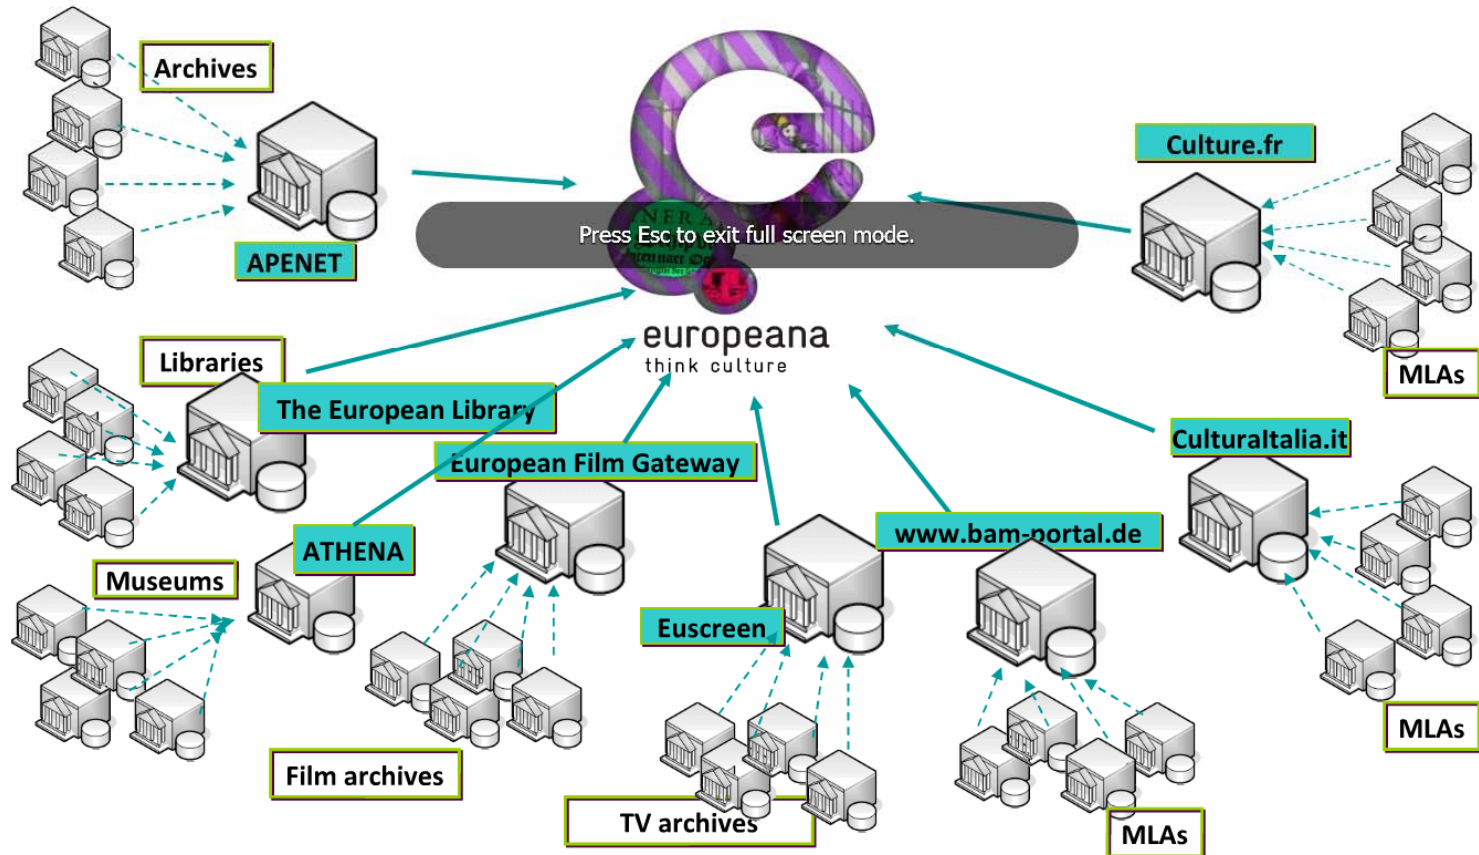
Archives

APENET

Press Esc to exit full screen mode.

europeana
think culture

Culture.fr

MLAs

Libraries

The European Library

European Film Gateway

CulturaItalia.it

ATHENA

www.bam-portal.de

Museums

Euscreen

MLAs

Film archives

TV archives

MLAs